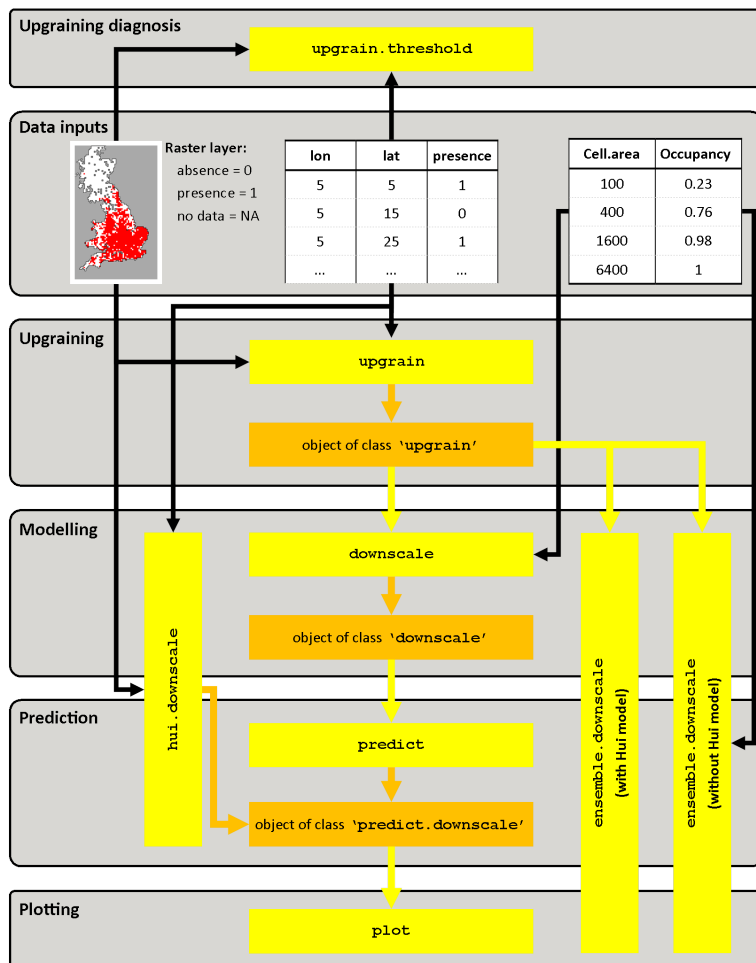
Upgraining diagnosis

upgrain.threshold

Data inputs

Raster layer:
absence = 0
presence = 1
no data = NA

| lon | lat | presence |
|---|---|---|
| 5 | 5 | 1 |
| 5 | 15 | 0 |
| 5 | 25 | 1 |
| ... | ... | ... |

| Cell.area | Occupancy |
|---|---|
| 100 | 0.23 |
| 400 | 0.76 |
| 1600 | 0.98 |
| 6400 | 1 |

Upgraining

upgrain

object of class 'upgrain'

Modelling

downscale

object of class 'downscale'

hui.downscale

ensemble.downscale (with Hui model)

ensemble.downscale (without Hui model)

Prediction

predict

object of class 'predict.downscale'

Plotting

plot